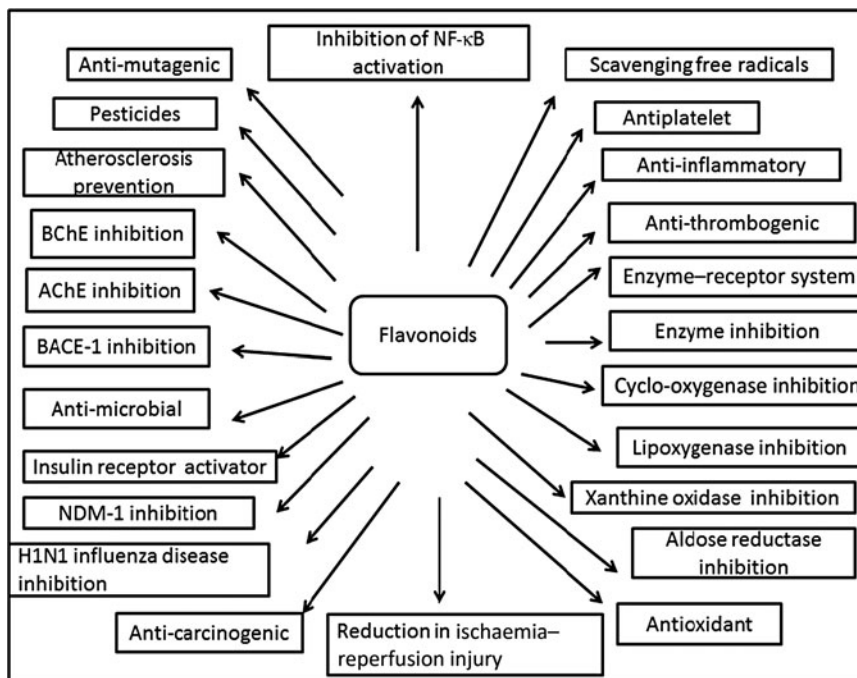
Inhibition of NF-κB activation

Anti-mutagenic

Scavenging free radicals

Pesticides

Antiplatelet

Atherosclerosis prevention

Anti-inflammatory

Anti-thrombogenic

BChE inhibition

Enzyme–receptor system

AChE inhibition

Flavonoids

Enzyme inhibition

BACE-1 inhibition

Cyclo-oxygenase inhibition

Anti-microbial

Lipoxygenase inhibition

Insulin receptor activator

Xanthine oxidase inhibition

NDM-1 inhibition

Aldose reductase inhibition

H1N1 influenza disease inhibition

Antioxidant

Anti-carcinogenic

Reduction in ischaemia–reperfusion injury